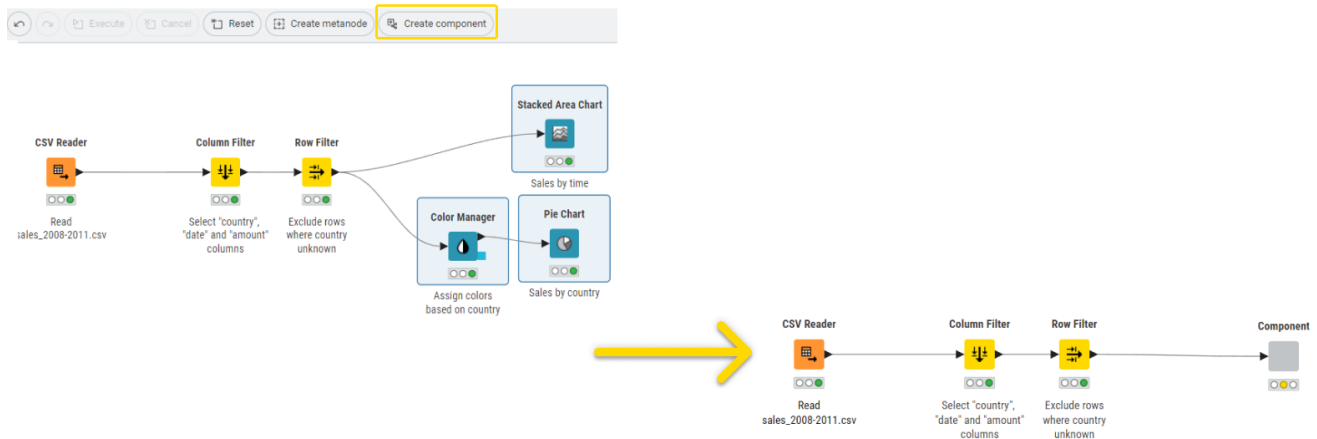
Execute Cancel Reset Create metanode Create component

CSV Reader
Read sales_2008-2011.csv

Column Filter
Select "country", "date" and "amount" columns

Row Filter
Exclude rows where country unknown

Stacked Area Chart
Sales by time

Color Manager
Assign colors based on country

Pie Chart
Sales by country

CSV Reader
Read sales_2008-2011.csv

Column Filter
Select "country", "date" and "amount" columns

Row Filter
Exclude rows where country unknown

Component